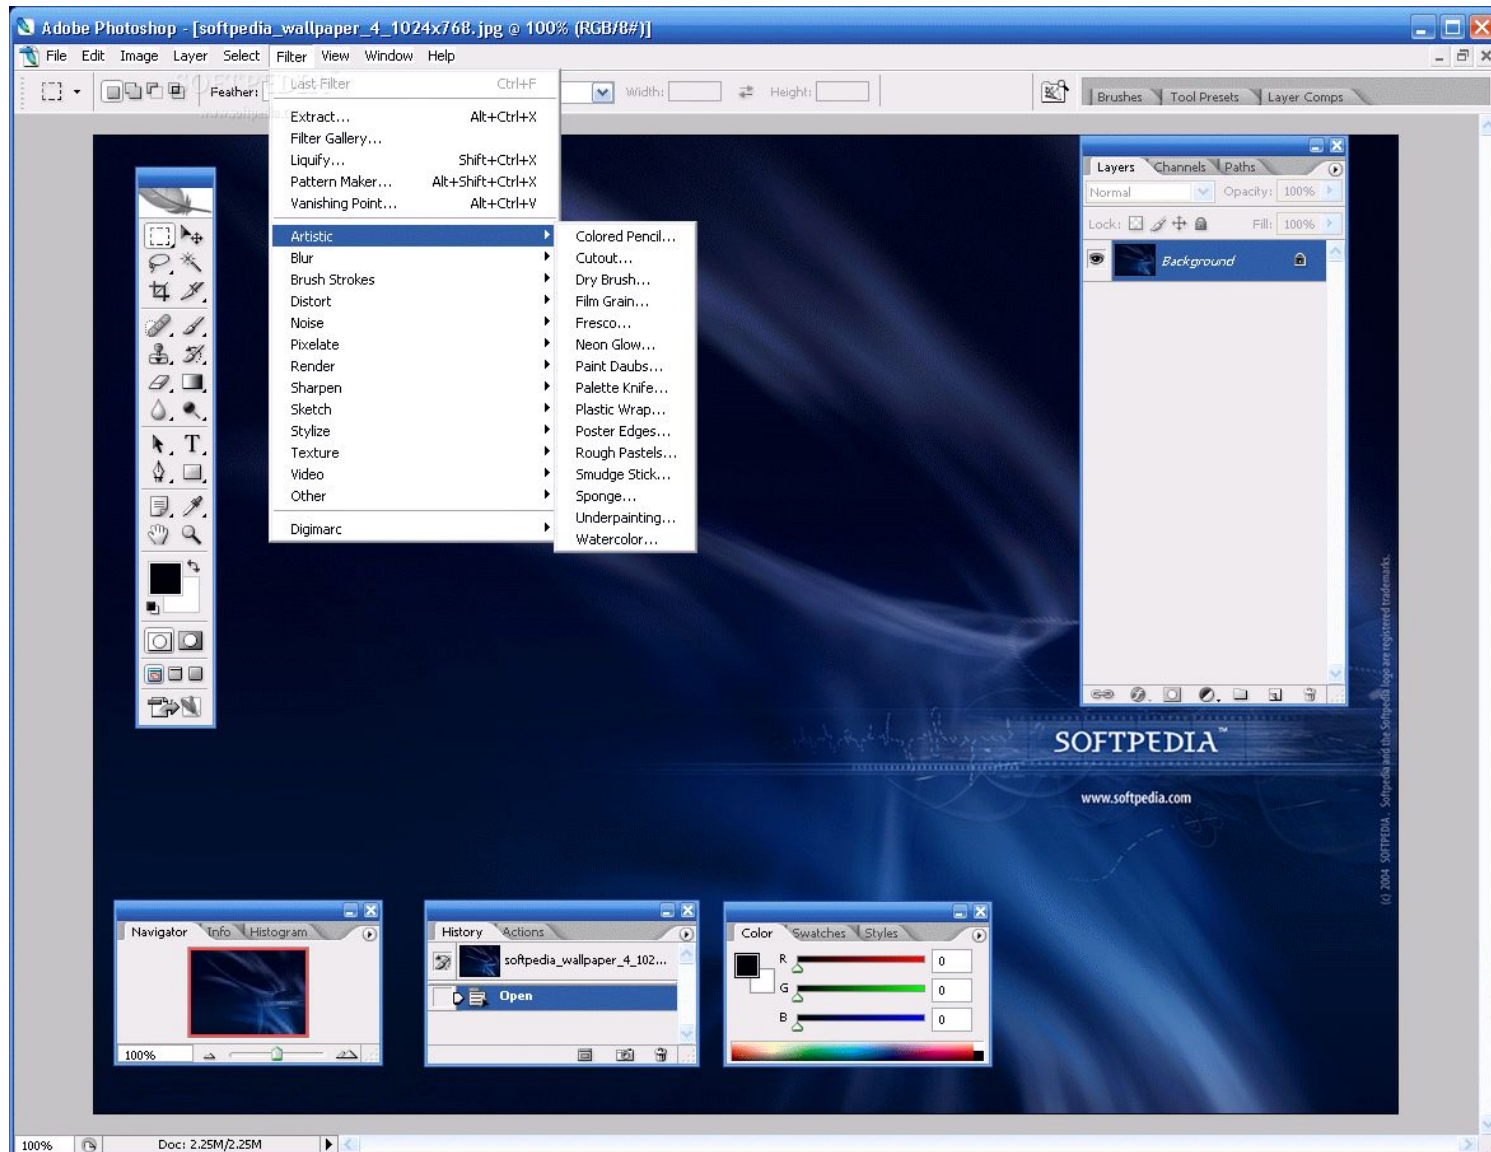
Adobe Photoshop - [softpedia_wallpaper_4_1024x768.jpg @ 100% (RGB/8#)]

File Edit Image Layer Select Filter View Window Help

Feather: Width: Height:

Brushes Tool Presets Layer Comps

Last Filter Ctrl+F
Extract... Alt+Ctrl+X
Filter Gallery...
Liquify... Shift+Ctrl+X
Pattern Maker... Alt+Shift+Ctrl+X
Vanishing Point... Alt+Ctrl+V
Artistic
Blur
Brush Strokes
Distort
Noise
Pixelate
Render
Sharpen
Sketch
Stylize
Texture
Video
Other
Digimarc

Colored Pencil...
Cutout...
Dry Brush...
Film Grain...
Fresco...
Neon Glow...
Paint Daubs...
Palette Knife...
Plastic Wrap...
Poster Edges...
Rough Pastels...
Smudge Stick...
Sponge...
Underpainting...
Watercolor...

Layers Channels Paths
Normal Opacity: 100%
Lock: Fill: 100%
Background

SOFTPEDIA™
www.softpedia.com
(c) 2004 SOFTPEDIA. Softpedia and the Softpedia logo are registered trademarks.

Navigator Info Histogram
100%

History Actions
softpedia_wallpaper_4_102...
Open

Color Swatches Styles
R 0
G 0
B 0

100% Doc: 2.25M/2.25M